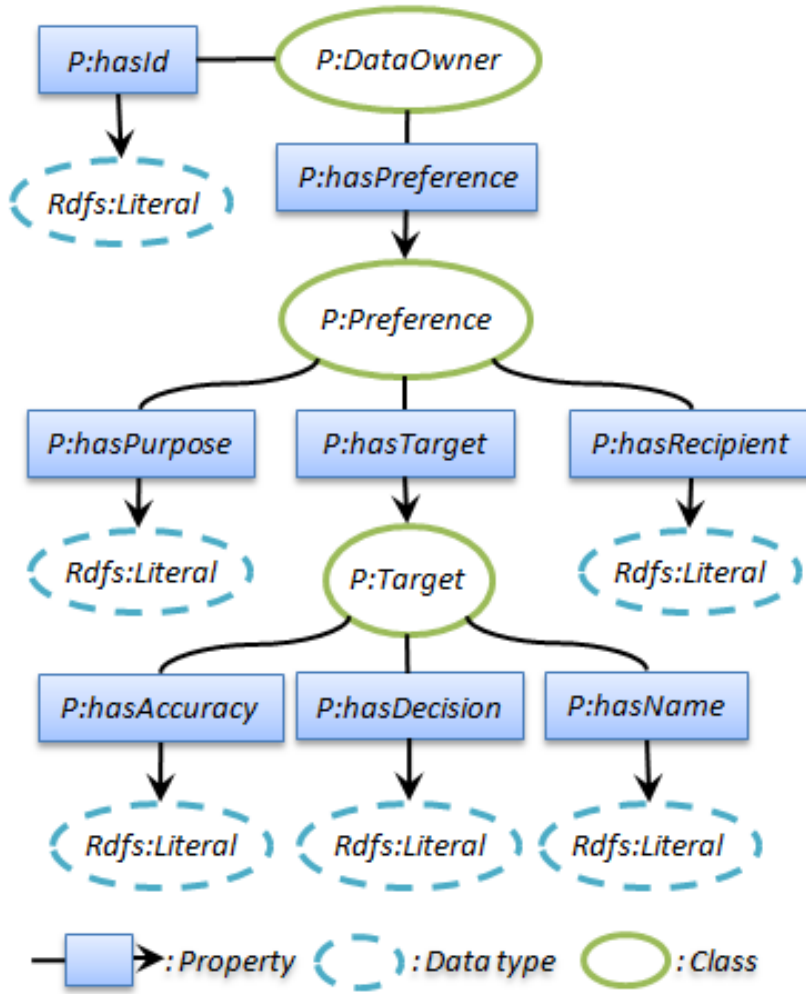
P:hasId

P:DataOwner

Rdfs:Literal

P:hasPreference

P:Preference

P:hasPurpose

P:hasTarget

P:hasRecipient

Rdfs:Literal

P:Target

Rdfs:Literal

P:hasAccuracy

P:hasDecision

P:hasName

Rdfs:Literal

Rdfs:Literal

Rdfs:Literal

: Property : Data type : Class